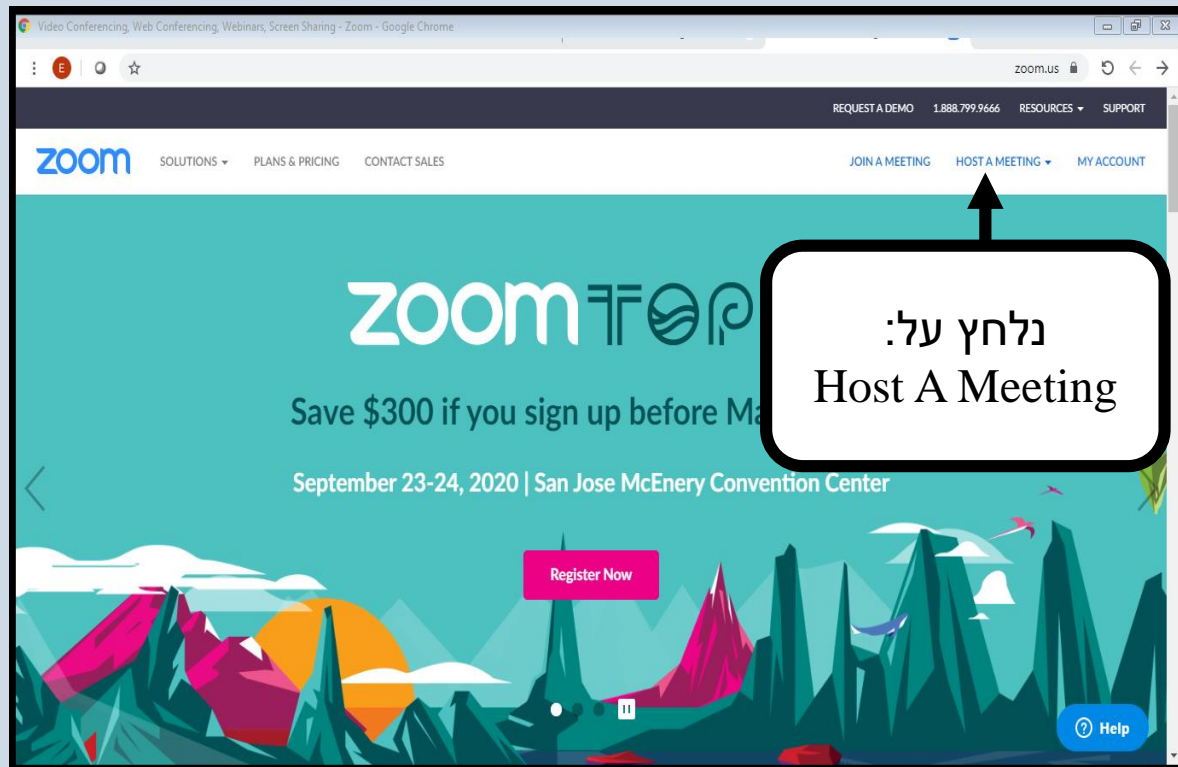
Video Conferencing, Web Conferencing, Webinars, Screen Sharing - Zoom - Google Chrome

E

zoom.us

REQUEST A DEMO 1.888.799.9666 RESOURCES SUPPORT

zoom SOLUTIONS PLANS & PRICING CONTACT SALES JOIN A MEETING HOST A MEETING MY ACCOUNT

zoomTOP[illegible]

נלחץ על:
Host A Meeting

Save $300 if you sign up before Ma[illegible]

September 23-24, 2020 | San Jose McEnery Convention Center

Register Now

Help